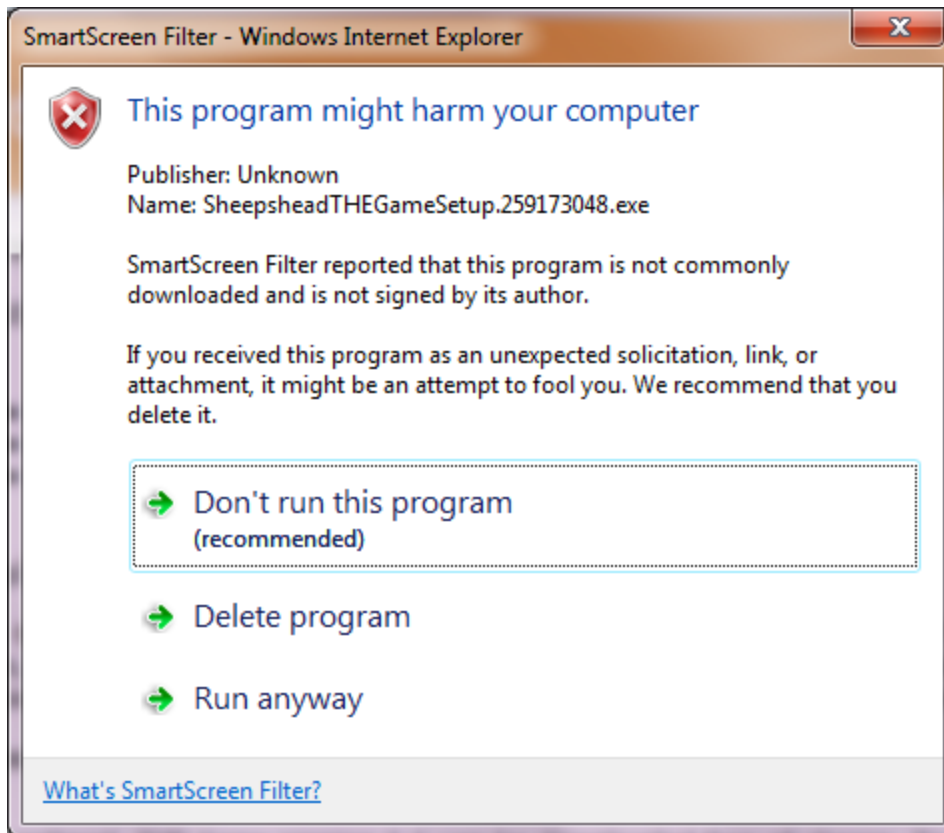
SmartScreen Filter - Windows Internet Explorer

This program might harm your computer

Publisher: Unknown
Name: SheepsheadTHEGameSetup.259173048.exe

SmartScreen Filter reported that this program is not commonly downloaded and is not signed by its author.

If you received this program as an unexpected solicitation, link, or attachment, it might be an attempt to fool you. We recommend that you delete it.

Don't run this program
(recommended)

Delete program

Run anyway

What's SmartScreen Filter?